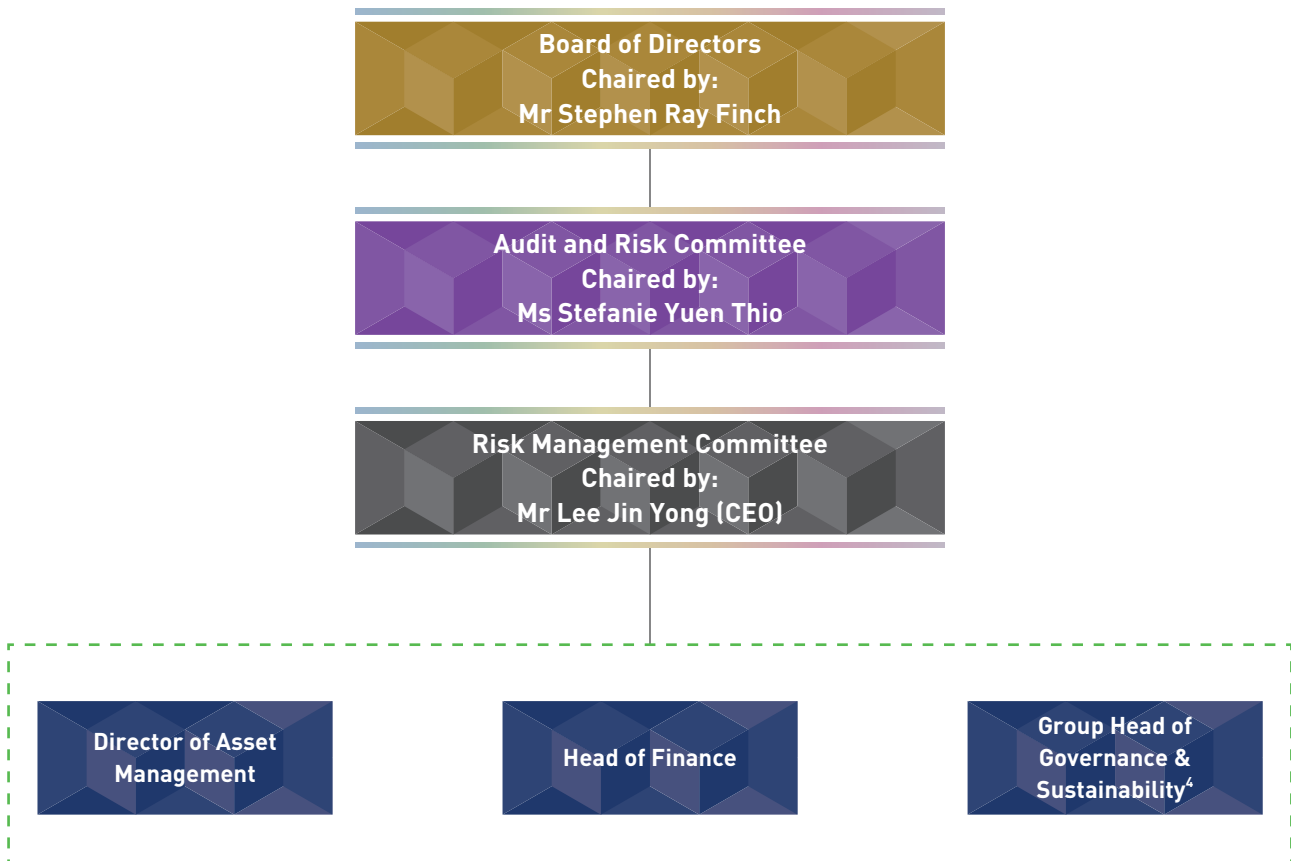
Board of Directors
Chaired by:
Mr Stephen Ray Finch

Audit and Risk Committee
Chaired by:
Ms Stefanie Yuen Thio

Risk Management Committee
Chaired by:
Mr Lee Jin Yong (CEO)

Director of Asset Management

Head of Finance

Group Head of Governance & Sustainability$^4$